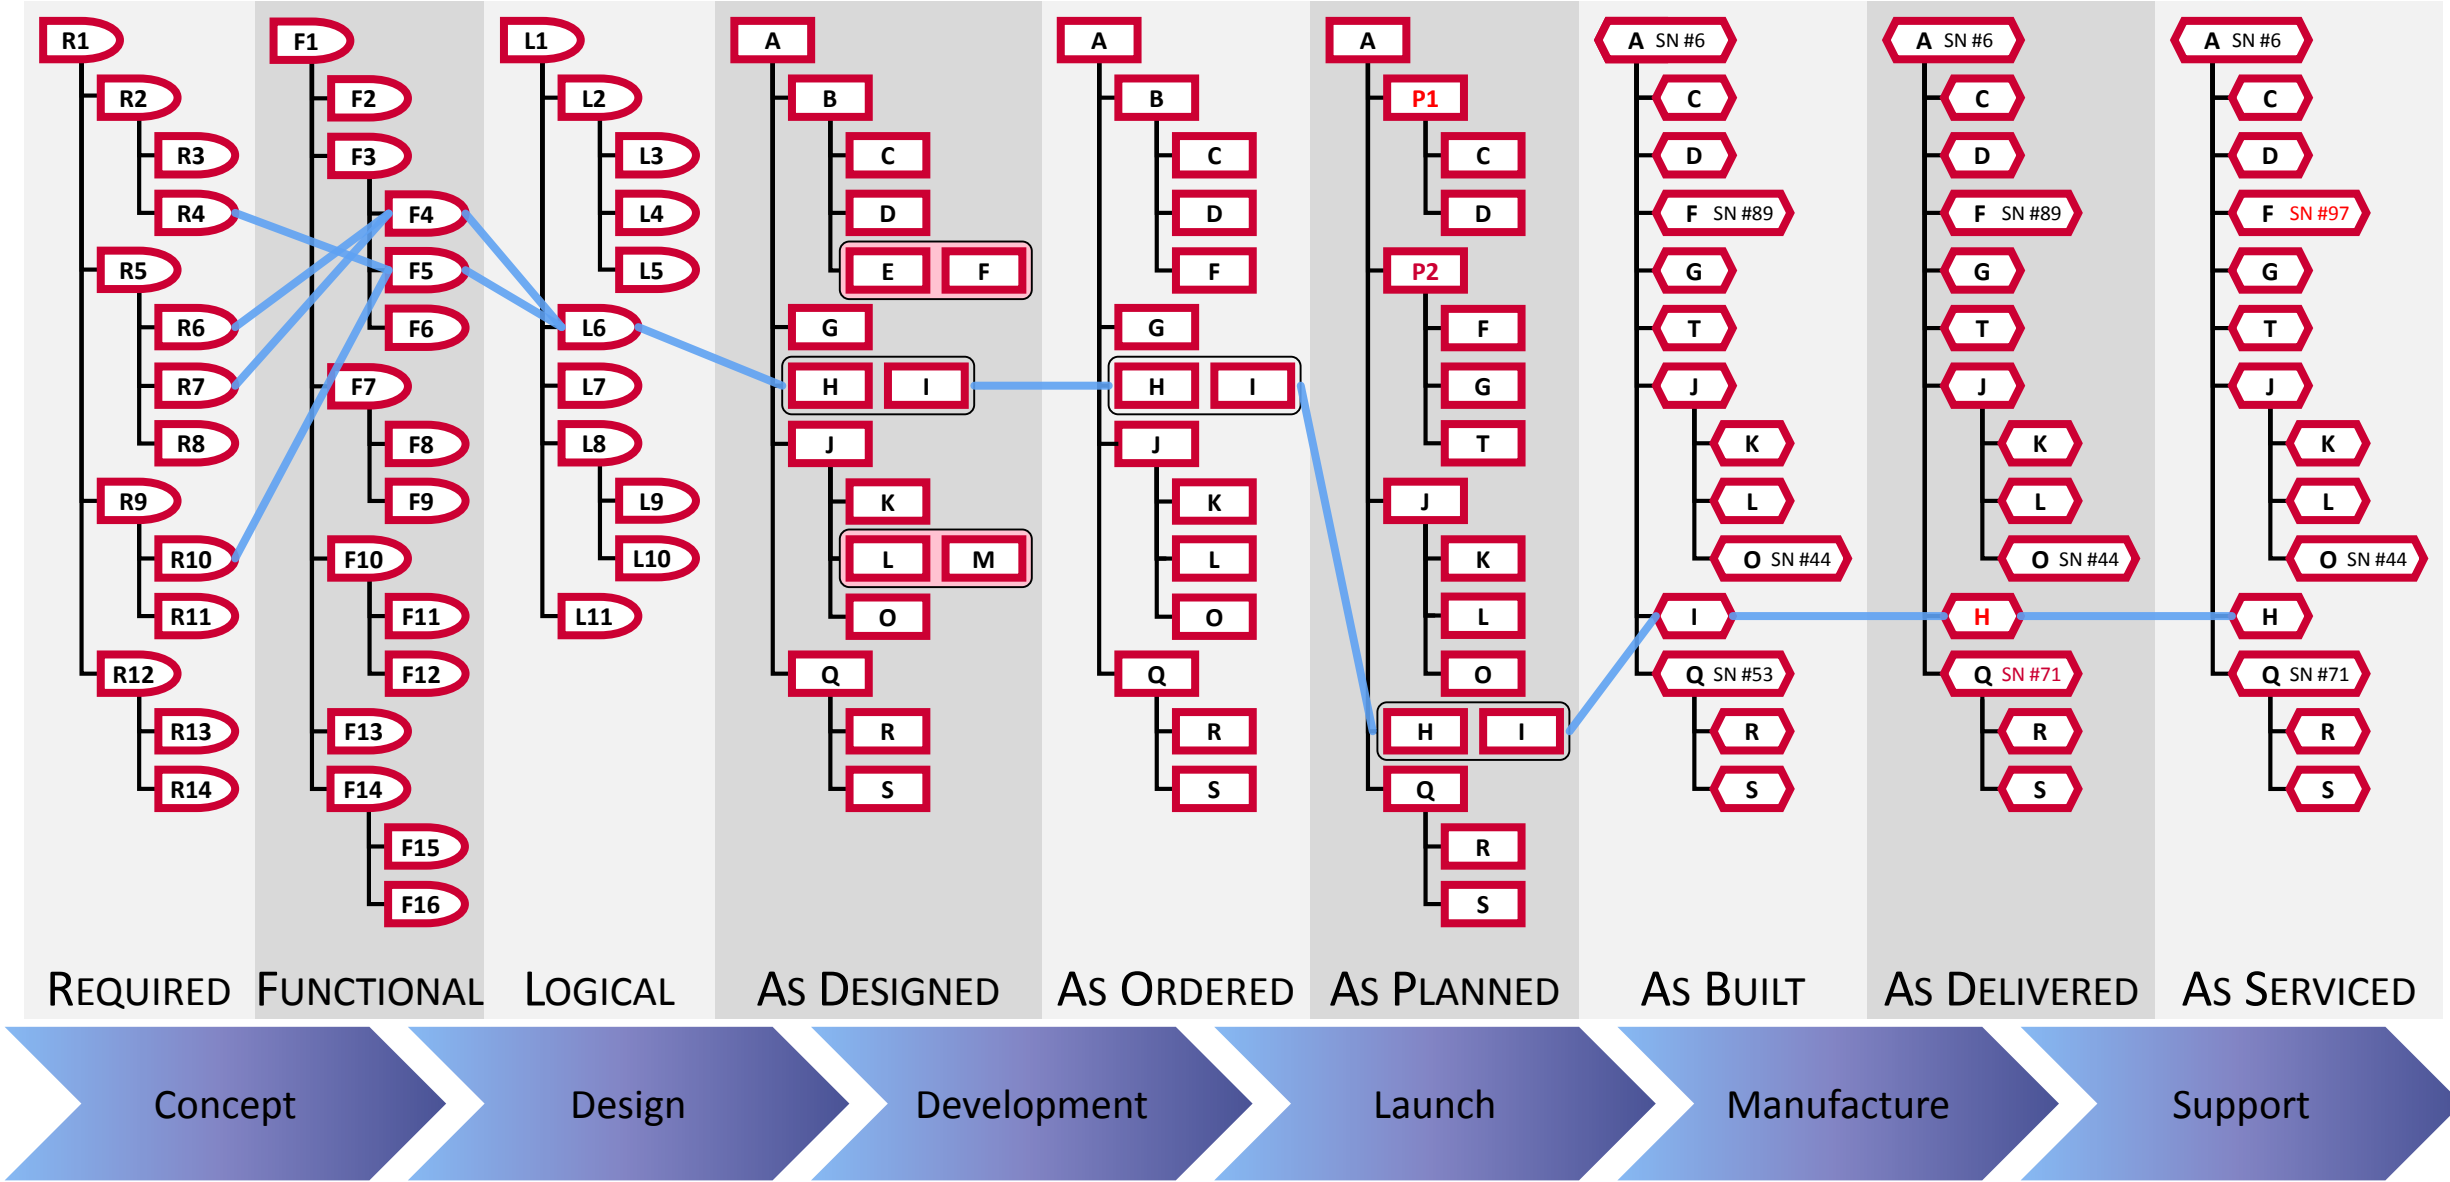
R1
R2
R3
R4
R5
R6
R7
R8
R9
R10
R11
R12
R13
R14

F1
F2
F3
F4
F5
F6
F7
F8
F9
F10
F11
F12
F13
F14
F15
F16

L1
L2
L3
L4
L5
L6
L7
L8
L9
L10
L11

A
B
C
D
E F
G
H I
J
K
L M
O
Q
R
S

A
B
C
D
F
G
H I
J
K
L
O
Q
R
S

A
P1
C
D
P2
F
G
T
J
K
L
O
H I
Q
R
S

A SN #6
C
D
F SN #89
G
T
J
K
L
O SN #44
I
Q SN #53
R
S

A SN #6
C
D
F SN #89
G
T
J
K
L
O SN #44
H
Q SN #71
R
S

A SN #6
C
D
F SN #97
G
T
J
K
L
O SN #44
H
Q SN #71
R
S

REQUIRED FUNCTIONAL LOGICAL AS DESIGNED AS ORDERED AS PLANNED AS BUILT AS DELIVERED AS SERVICED

Concept Design Development Launch Manufacture Support